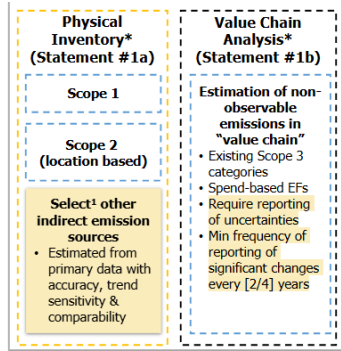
Physical Inventory* (Statement #1a)

Scope 1

Scope 2 (location based)

Select¹ other indirect emission sources
• Estimated from primary data with accuracy, trend sensitivity & comparability

Value Chain Analysis* (Statement #1b)

Estimation of non-observable emissions in "value chain"
• Existing Scope 3 categories
• Spend-based EFs
• Require reporting of uncertainties
• Min frequency of reporting of significant changes every [2/4] years